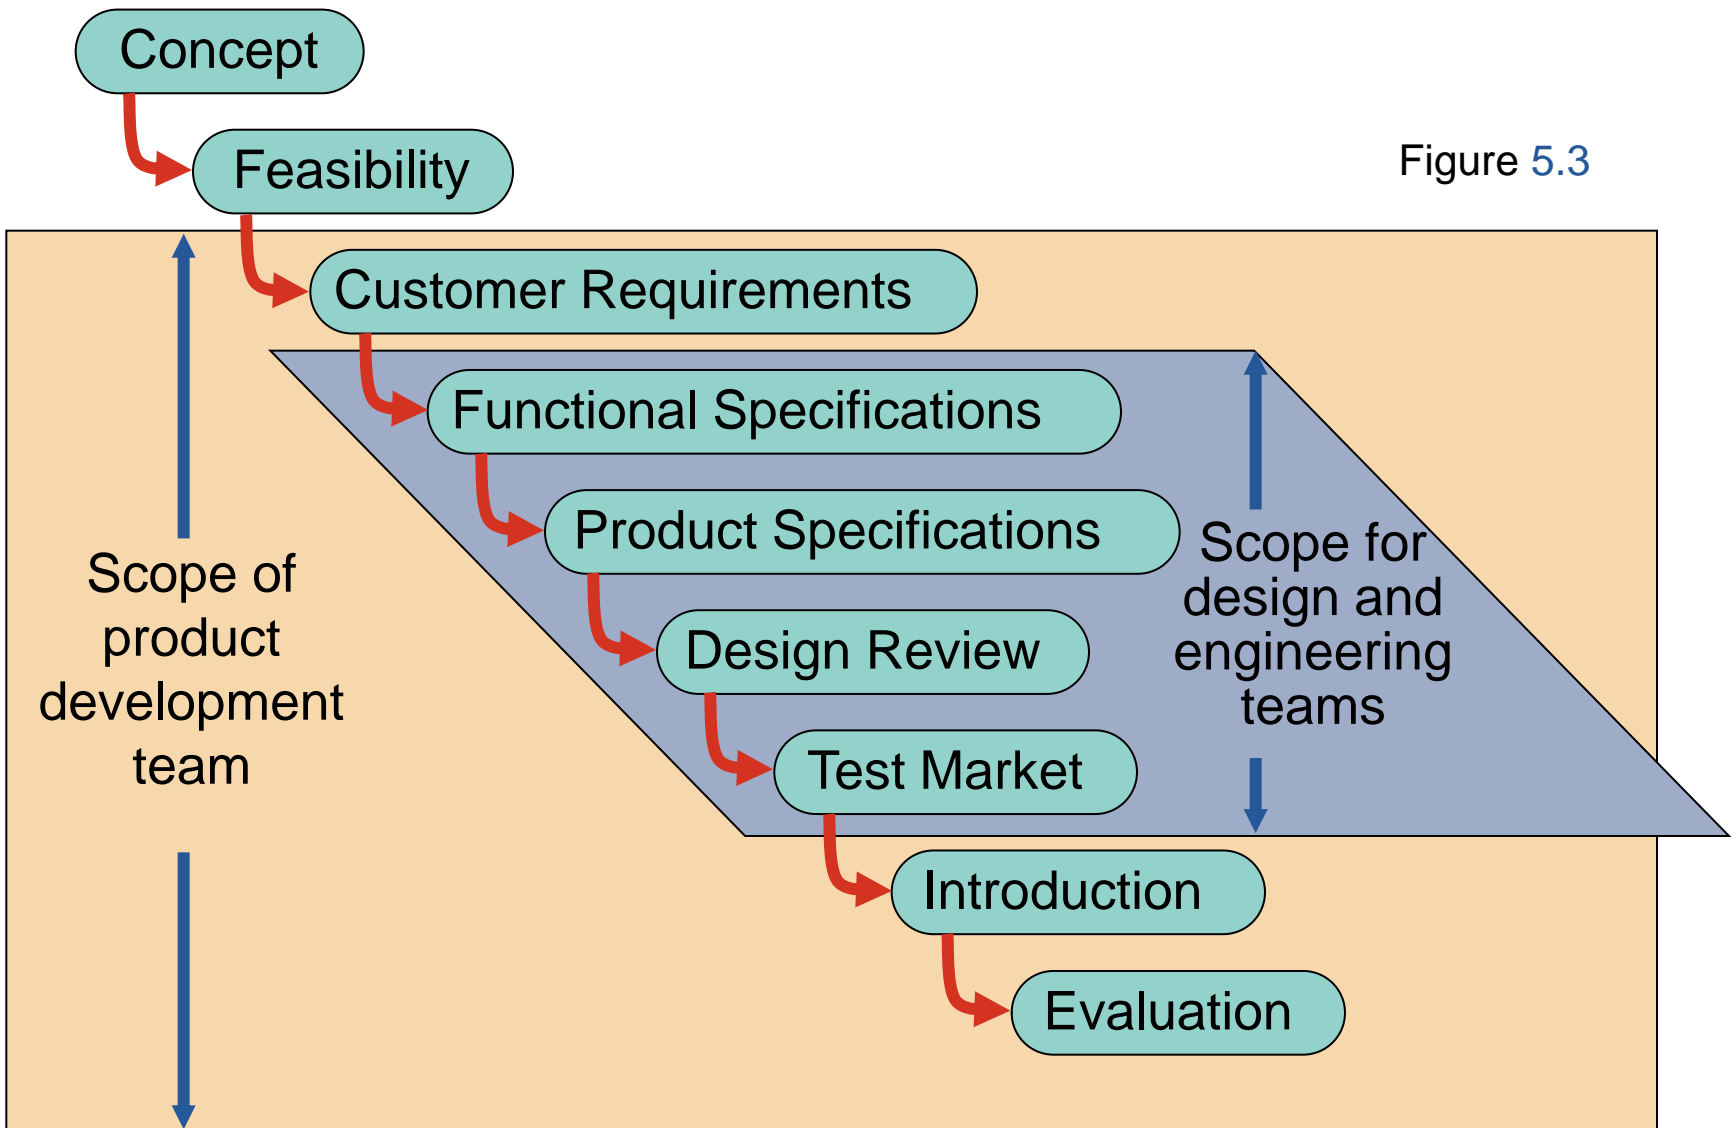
Concept

Feasibility

Figure 5.3

Customer Requirements

Functional Specifications

Product Specifications

Design Review

Test Market

Introduction

Evaluation

Scope of product development team

Scope for design and engineering teams